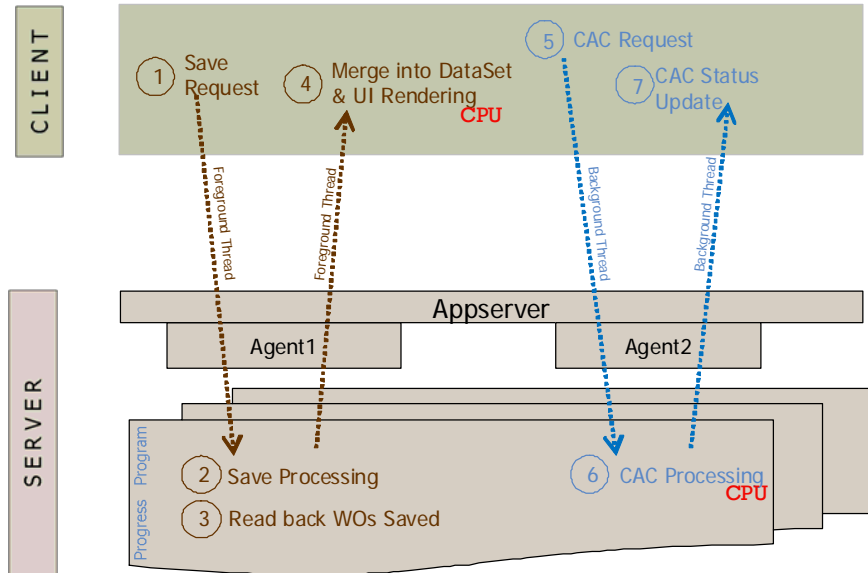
CLIENT

1 Save Request

4 Merge into DataSet & UI Rendering
CPU

5 CAC Request

7 CAC Status Update

Foreground Thread

Foreground Thread

Background Thread

Background Thread

SERVER

Appserver

Agent1

Agent2

Progress Program

2 Save Processing

3 Read back WOs Saved

6 CAC Processing
CPU